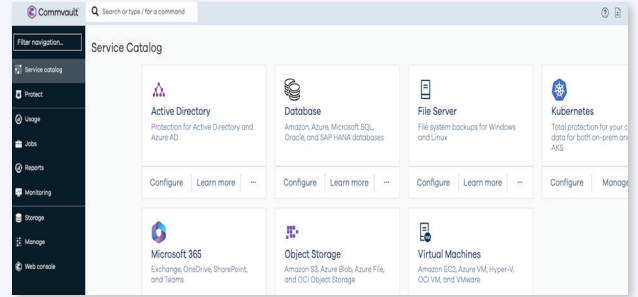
Commvault
Search or type / for a command

Filter navigation...
Service catalog
Protect
Usage
Jobs
Reports
Monitoring
Storage
Manage
Web console

Service Catalog

Active Directory
Protection for Active Directory and Azure AD
Configure Learn more ···

Database
Amazon, Azure, Microsoft SQL, Oracle, and SAP HANA databases
Configure Learn more ···

File Server
File system backups for Windows and Linux
Configure Learn more ···

Kubernetes
Total protection for your c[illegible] data for both on-prem an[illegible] AKS
Configure Manag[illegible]

Microsoft 365
Exchange, OneDrive, SharePoint, and Teams

Object Storage
Amazon S3, Azure Blob, Azure File, and OCI Object Storage

Virtual Machines
Amazon EC2, Azure VM, Hyper-V, OCI VM, and VMware